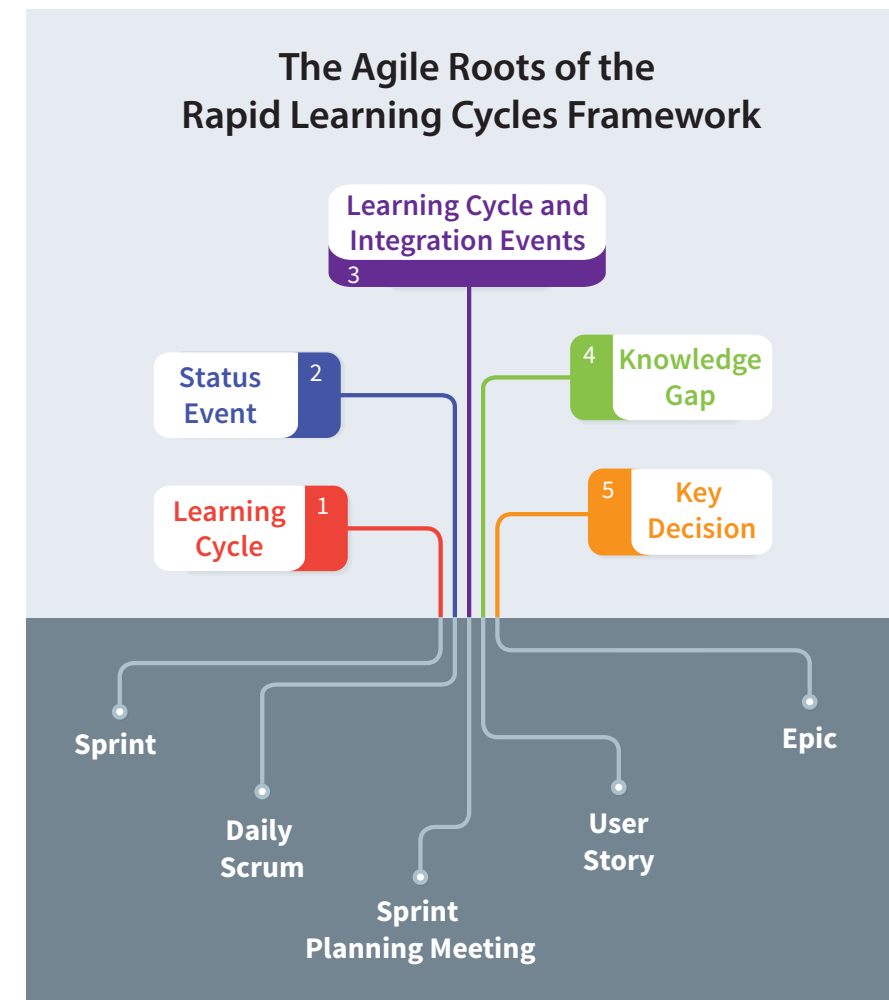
The Agile Roots of the Rapid Learning Cycles Framework

Learning Cycle and Integration Events
3

Status Event
2

4
Knowledge Gap

Learning Cycle
1

5
Key Decision

Sprint

Daily Scrum

Sprint Planning Meeting

User Story

Epic